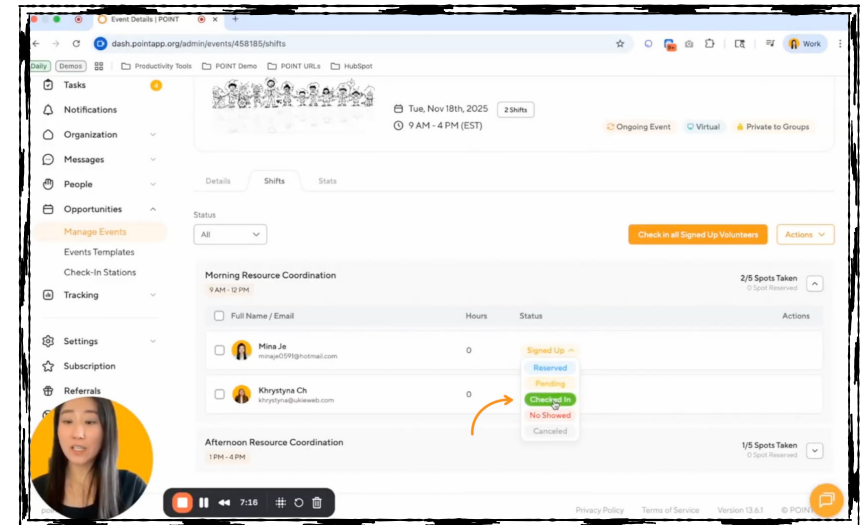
Event Details | POINT

dash.pointapp.org/admin/events/458185/shifts

Work

Daily Demos Productivity Tools POINT Demo POINT URLs HubSpot

Tasks 4
Notifications
Organization
Messages
People
Opportunities
Manage Events
Events Templates
Check-In Stations
Tracking
Settings
Subscription
Referrals

Tue, Nov 18th, 2025 2 Shifts
9 AM - 4 PM (EST)

Ongoing Event Virtual Private to Groups

Details Shifts Stats

Status
All

Check in all Signed Up Volunteers Actions

Morning Resource Coordination
9 AM - 12 PM
2/5 Spots Taken
0 Spot Reserved

| Full Name / Email | Hours | Status | Actions |
|---|---|---|---|
| Mina Je minaje0591@hotmail.com | 0 | Signed Up | |
| Khrystyna Ch khrystyna@ukieweb.com | 0 | | |

Reserved
Pending
Checked In
No Showed
Canceled

Afternoon Resource Coordination
1 PM - 4 PM
1/5 Spots Taken
0 Spot Reserved

7:16

Privacy Policy Terms of Service Version 13.6.1 © POINT